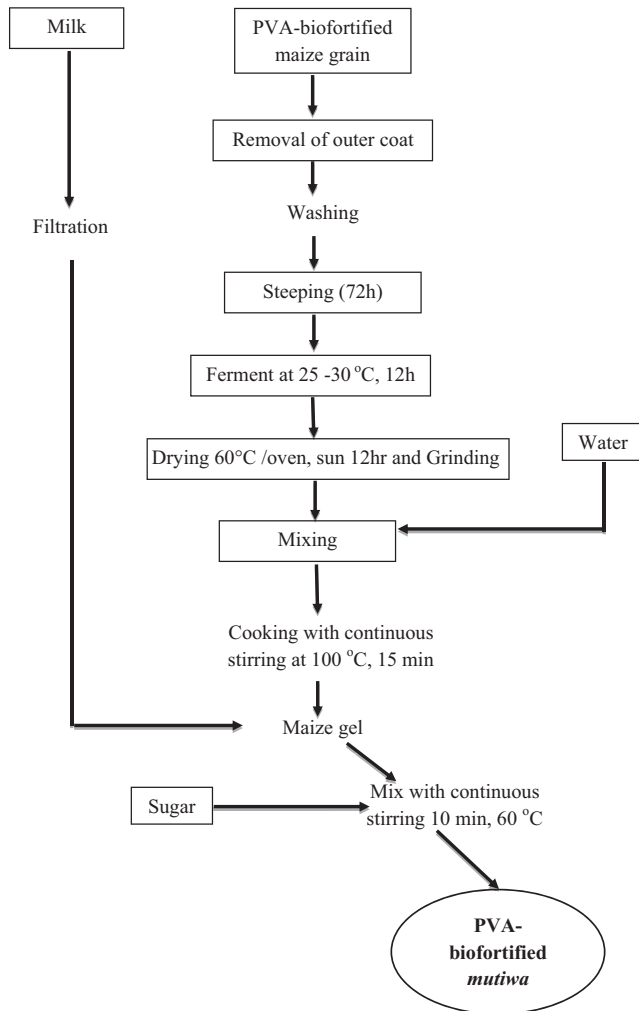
Milk

PVA-biofortified maize grain

Removal of outer coat

Filtration

Washing

Steeping (72h)

Ferment at 25 -30 $^{o}$C, 12h

Drying 60°C /oven, sun 12hr and Grinding

Water

Mixing

Cooking with continuous stirring at 100 $^{o}$C, 15 min

Maize gel

Sugar

Mix with continuous stirring 10 min, 60 $^{o}$C

PVA-biofortified *mutiwa*